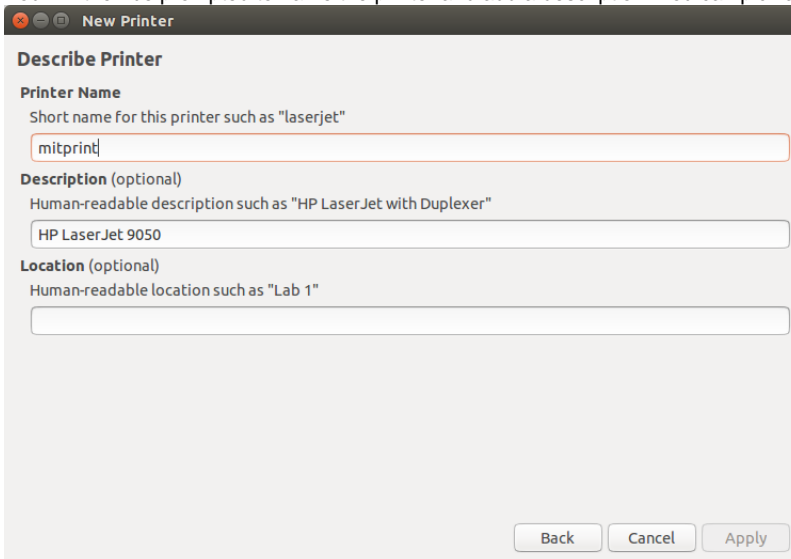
New Printer

Describe Printer

Printer Name
Short name for this printer such as "laserjet"
mitprint

Description (optional)
Human-readable description such as "HP LaserJet with Duplexer"
HP LaserJet 9050

Location (optional)
Human-readable location such as "Lab 1"

Back Cancel Apply